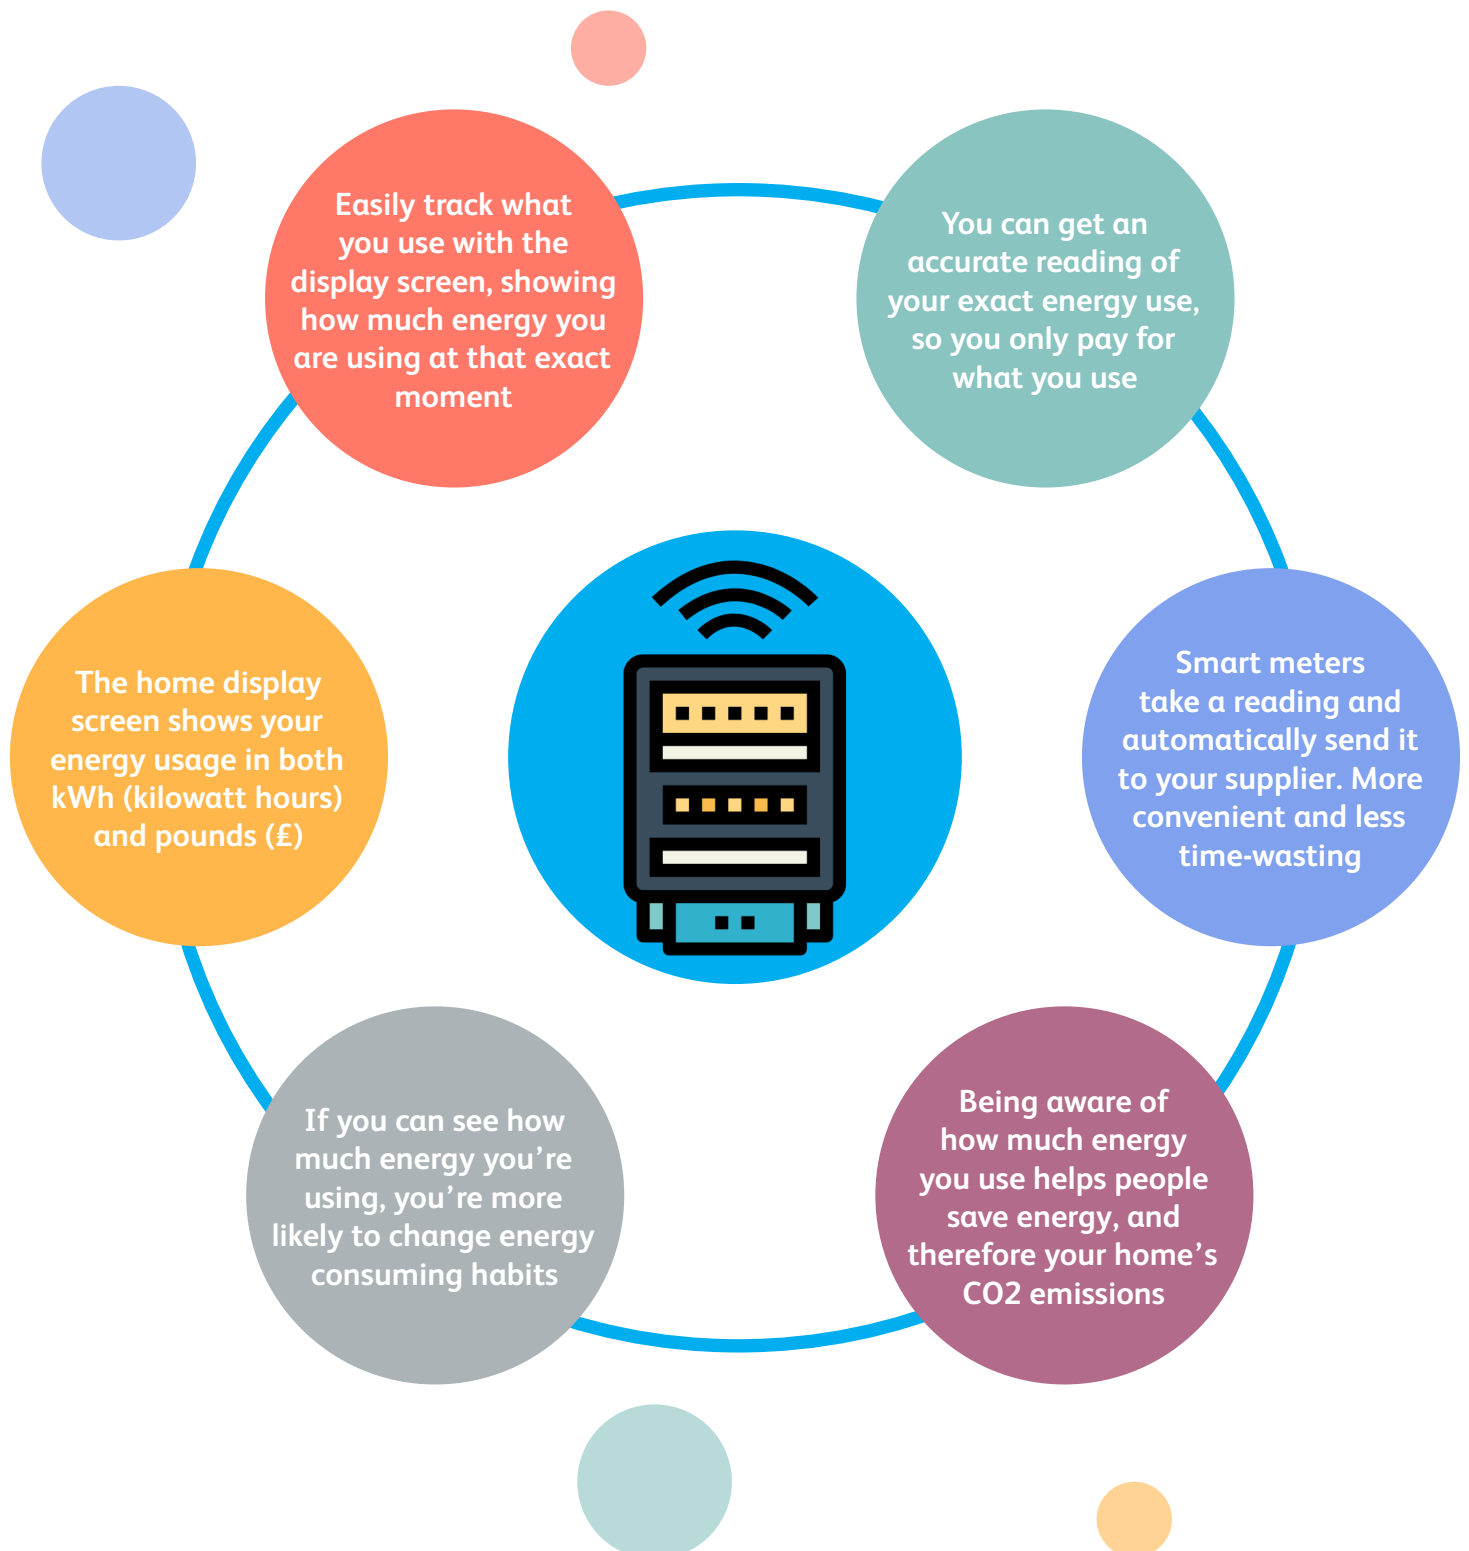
Easily track what you use with the display screen, showing how much energy you are using at that exact moment

You can get an accurate reading of your exact energy use, so you only pay for what you use

The home display screen shows your energy usage in both kWh (kilowatt hours) and pounds (£)

Smart meters take a reading and automatically send it to your supplier. More convenient and less time-wasting

If you can see how much energy you're using, you're more likely to change energy consuming habits

Being aware of how much energy you use helps people save energy, and therefore your home's CO2 emissions